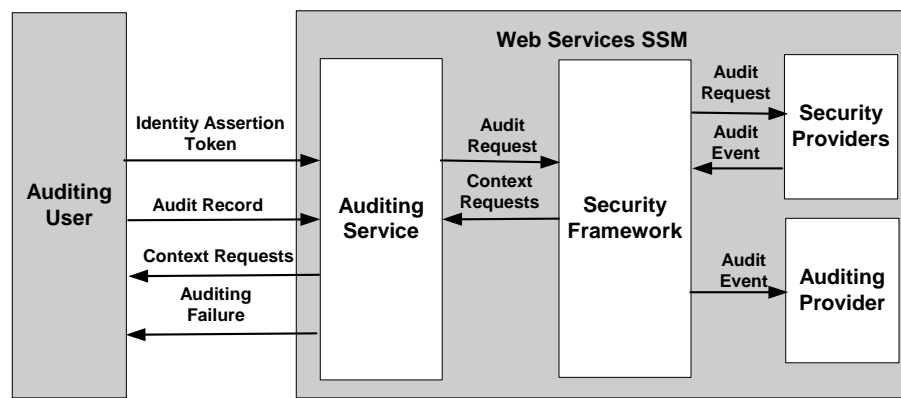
Web Services SSM

Auditing User

Identity Assertion Token

Audit Record

Context Requests

Auditing Failure

Auditing Service

Audit Request

Context Requests

Security Framework

Audit Request

Audit Event

Security Providers

Audit Event

Auditing Provider